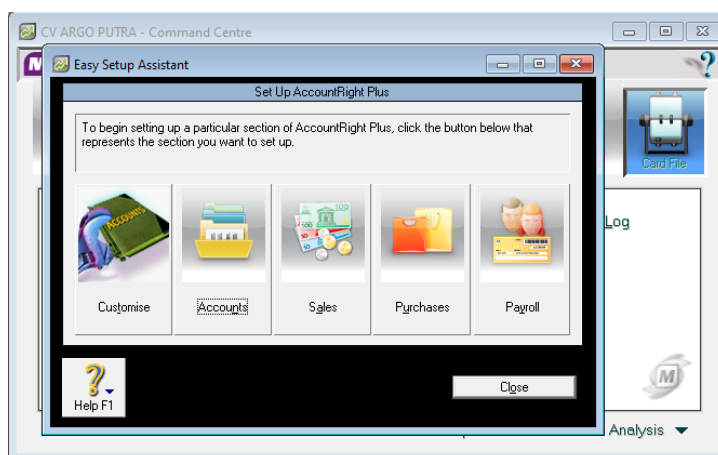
CV ARGO PUTRA - Command Centre

Easy Setup Assistant

Set Up AccountRight Plus

To begin setting up a particular section of AccountRight Plus, click the button below that represents the section you want to set up.

ACCOUNTS

Customise

Accounts

Sales

Purchases

Payroll

Card File

Log

Help F1

Close

Analysis